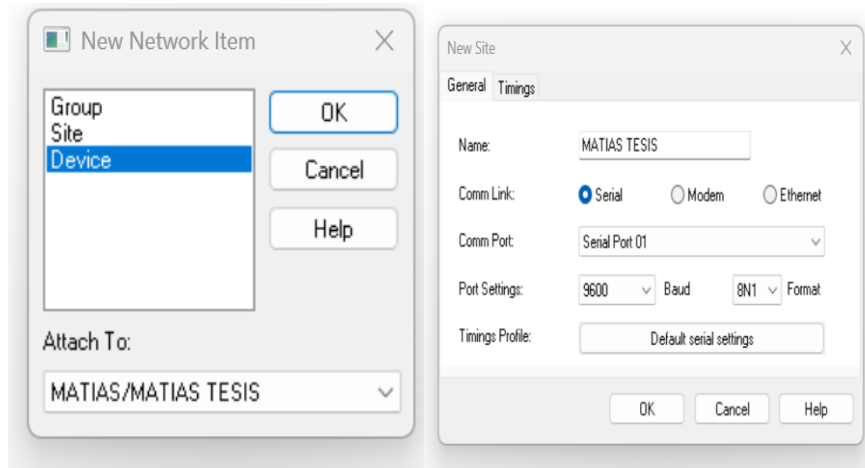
New Network Item

Group
Site
Device

OK
Cancel
Help

Attach To:
MATIAS/MATIAS TESIS

New Site

General | Timings

Name: MATIAS TESIS
Comm Link: Serial Modem Ethernet
Comm Port: Serial Port 01
Port Settings: 9600 Baud 8N1 Format
Timings Profile: Default serial settings

OK Cancel Help